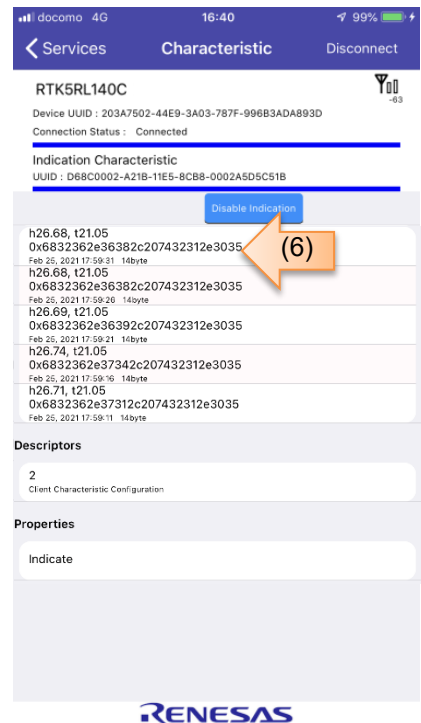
docomo 4G 16:40 99%

< Services Characteristic Disconnect

RTK5RL140C
-63

Device UUID : 203A7502-44E9-3A03-787F-996B3ADA893D

Connection Status : Connected

Indication Characteristic

UUID : D68C0002-A21B-11E5-8CB8-0002A5D5C51B

Disable Indication

h26.68, t21.05
0x6832362e36382c207432312e3035
Feb 26, 2021 17:59:31 14byte

(6)

h26.68, t21.05
0x6832362e36382c207432312e3035
Feb 26, 2021 17:59:26 14byte

h26.69, t21.05
0x6832362e36392c207432312e3035
Feb 26, 2021 17:59:21 14byte

h26.74, t21.05
0x6832362e37342c207432312e3035
Feb 26, 2021 17:59:16 14byte

h26.71, t21.05
0x6832362e37312c207432312e3035
Feb 26, 2021 17:59:11 14byte

Descriptors

2
Client Characteristic Configuration

Properties

Indicate

RENESAS